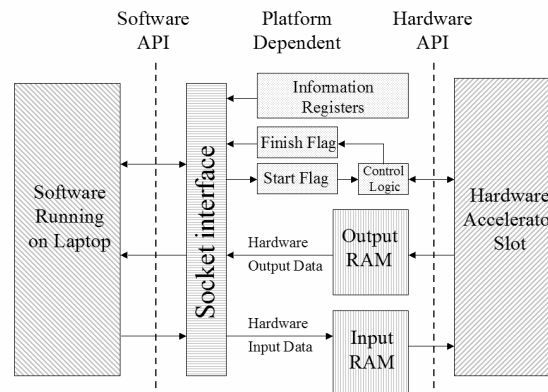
Software API

Platform Dependent

Hardware API

Information Registers

Finish Flag

Start Flag

Control Logic

Software Running on Laptop

Socket interface

Hardware Accelerator Slot

Hardware Output Data

Output RAM

Hardware Input Data

Input RAM